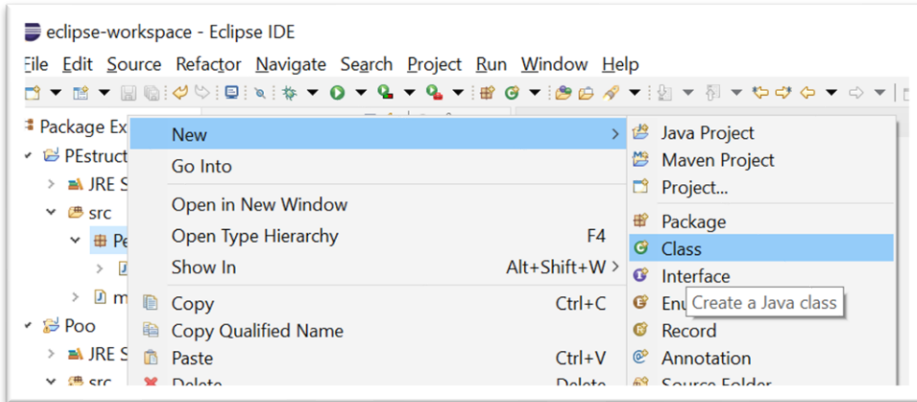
eclipse-workspace - Eclipse IDE

File Edit Source Refactor Navigate Search Project Run Window Help

Package Ex
PEstruct
JRE S
src
Pe
m
Poo
JRE S
src

New
Go Into
Open in New Window
Open Type Hierarchy F4
Show In Alt+Shift+W
Copy Ctrl+C
Copy Qualified Name
Paste Ctrl+V
Delete Delete

Java Project
Maven Project
Project...
Package
Class
Interface
Enu
Create a Java class
Record
Annotation
Source Folder